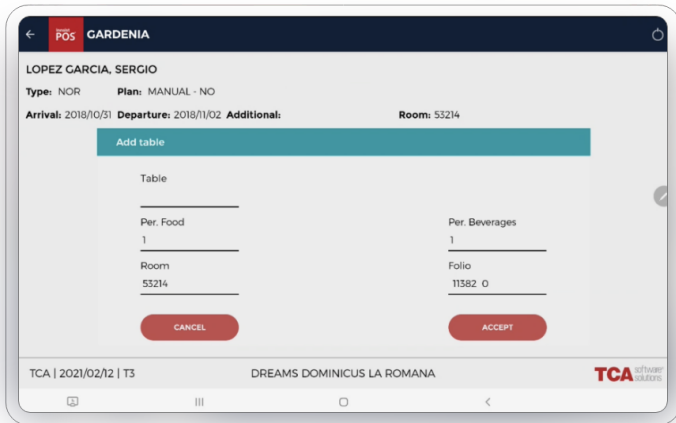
POS GARDENIA

LOPEZ GARCIA, SERGIO

Type: NOR Plan: MANUAL - NO

Arrival: 2018/10/31 Departure: 2018/11/02 Additional: Room: 53214

Add table

Table

Per. Food
1

Per. Beverages
1

Room
53214

Folio
11382 0

CANCEL

ACCEPT

TCA | 2021/02/12 | T3

DREAMS DOMINICUS LA ROMANA

TCA software solutions